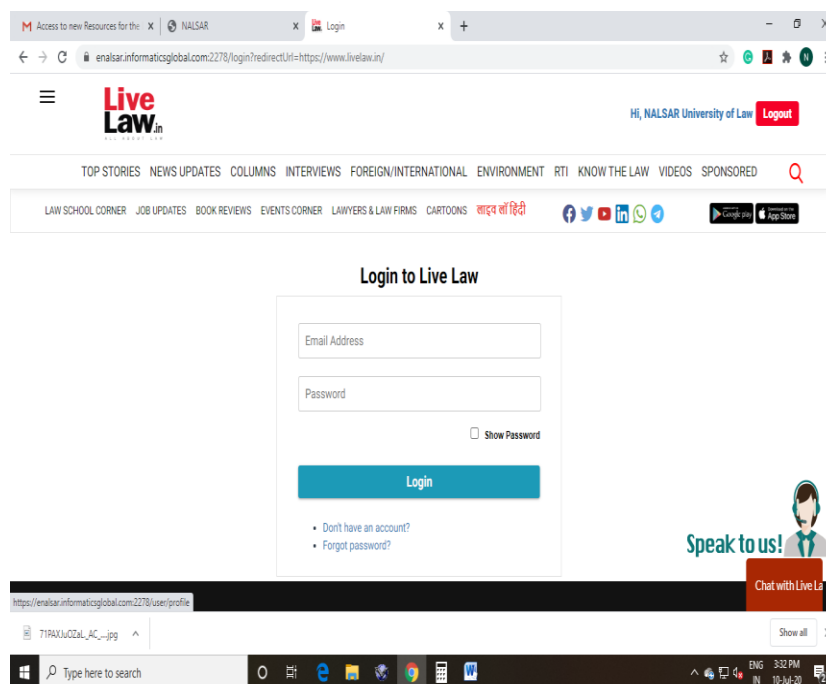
M Access to new Resources for the ✕ | NALSAR ✕ | Login ✕ +

enalsar.informaticsglobal.com:2278/login?redirectUrl=https://www.livelaw.in/

Live Law.in

Hi, NALSAR University of Law Logout

TOP STORIES NEWS UPDATES COLUMNS INTERVIEWS FOREIGN/INTERNATIONAL ENVIRONMENT RTI KNOW THE LAW VIDEOS SPONSORED

LAW SCHOOL CORNER JOB UPDATES BOOK REVIEWS EVENTS CORNER LAWYERS & LAW FIRMS CARTOONS लाइव लॉ हिंदी

Google play App Store

Login to Live Law

Email Address

Password

Show Password

Login

• Don't have an account?
• Forgot password?

Speak to us!

Chat with Live La

https://enalsar.informaticsglobal.com:2278/user/profile

71PAXJuOZaL_AC_...jpg ^

Show all

Type here to search

ENG IN 3:32 PM 10-Jul-20